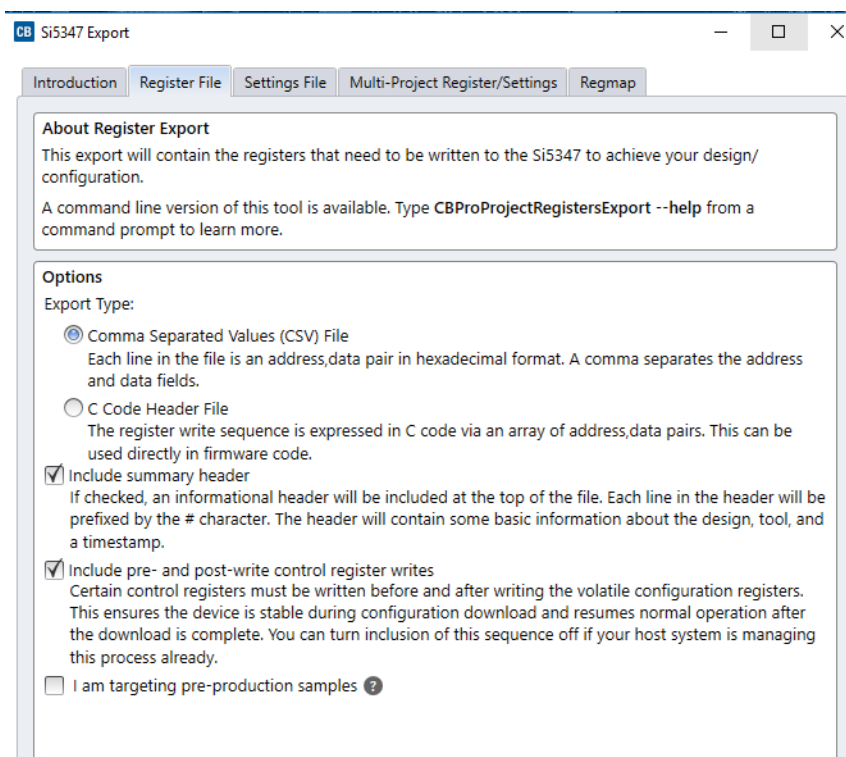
CB Si5347 Export

Introduction | Register File | Settings File | Multi-Project Register/Settings | Regmap

About Register Export

This export will contain the registers that need to be written to the Si5347 to achieve your design/configuration.

A command line version of this tool is available. Type **CBProProjectRegistersExport --help** from a command prompt to learn more.

Options

Export Type:

Comma Separated Values (CSV) File
Each line in the file is an address,data pair in hexadecimal format. A comma separates the address and data fields.

C Code Header File
The register write sequence is expressed in C code via an array of address,data pairs. This can be used directly in firmware code.

Include summary header
If checked, an informational header will be included at the top of the file. Each line in the header will be prefixed by the # character. The header will contain some basic information about the design, tool, and a timestamp.

Include pre- and post-write control register writes
Certain control registers must be written before and after writing the volatile configuration registers. This ensures the device is stable during configuration download and resumes normal operation after the download is complete. You can turn inclusion of this sequence off if your host system is managing this process already.

I am targeting pre-production samples ?